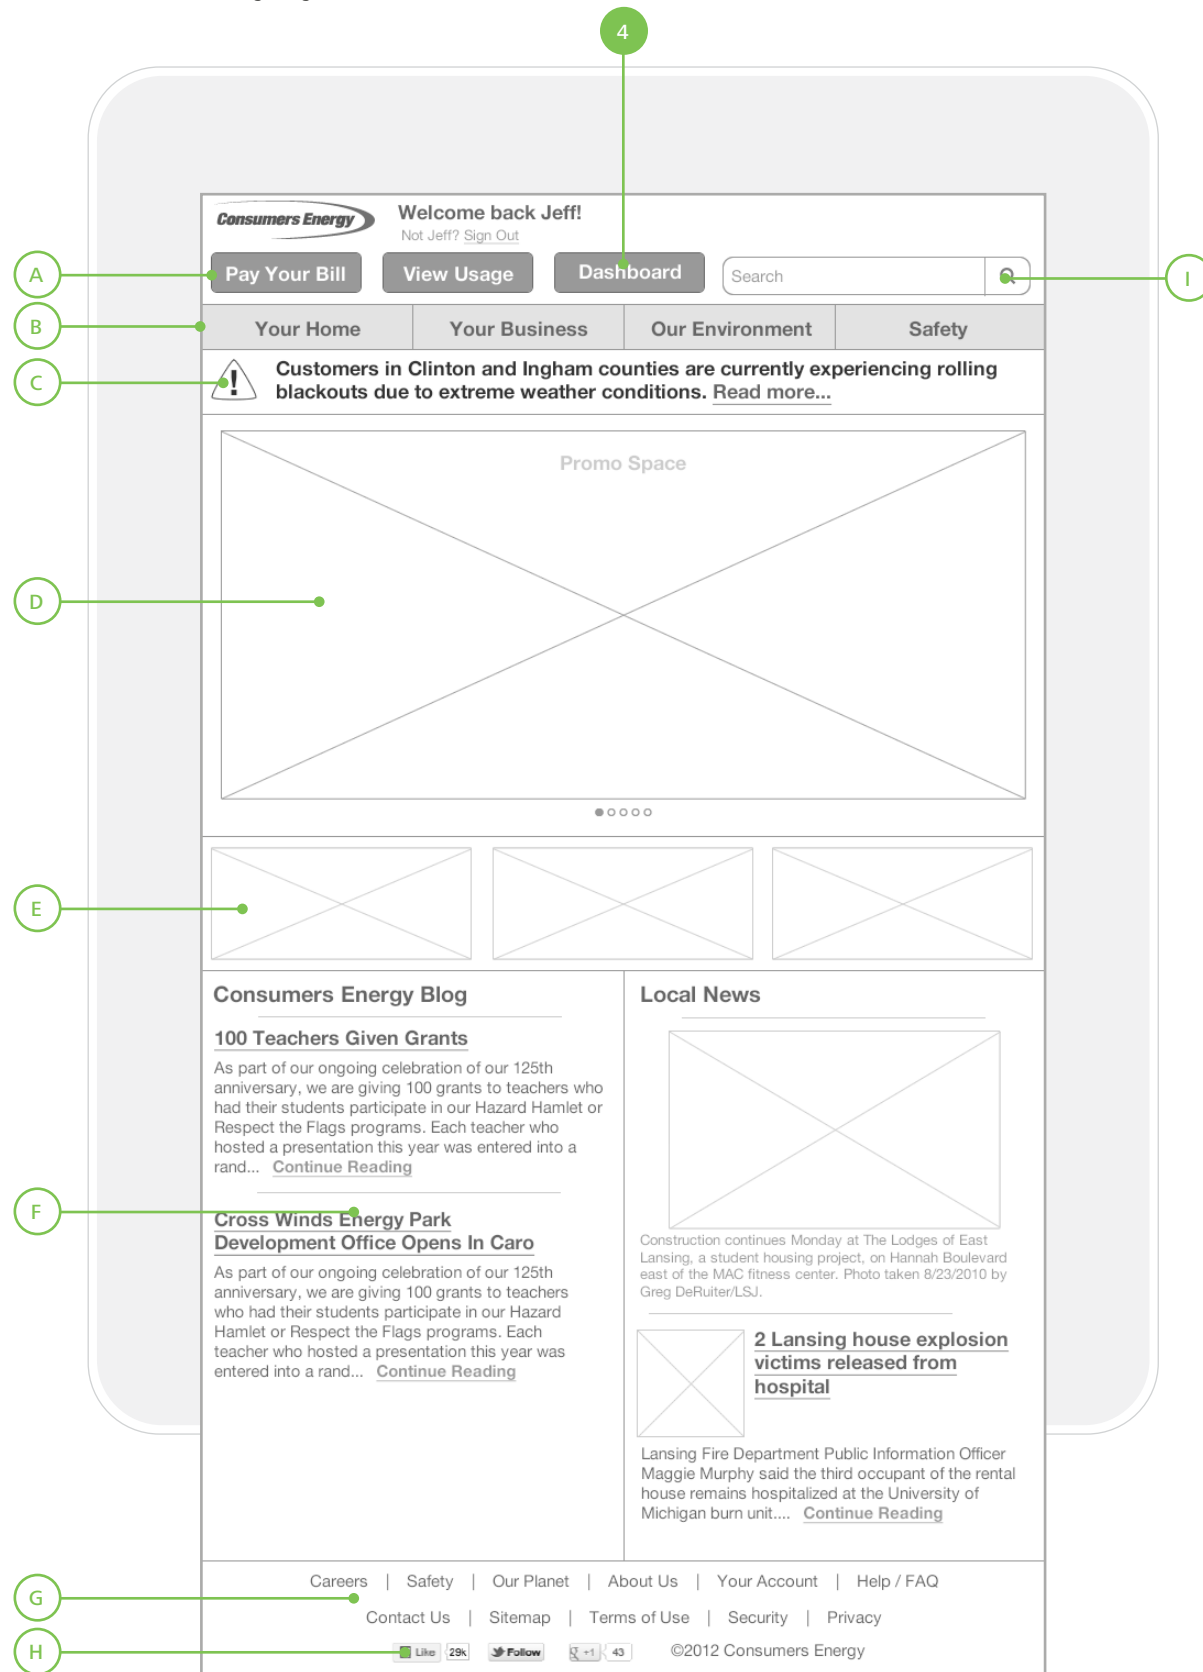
4

Consumers Energy

Welcome back Jeff!

Not Jeff? Sign Out

A

Pay Your Bill

View Usage

Dashboard

Search

I

B

Your Home

Your Business

Our Environment

Safety

C

Customers in Clinton and Ingham counties are currently experiencing rolling blackouts due to extreme weather conditions. Read more...

Promo Space

D

E

Consumers Energy Blog

100 Teachers Given Grants

As part of our ongoing celebration of our 125th anniversary, we are giving 100 grants to teachers who had their students participate in our Hazard Hamlet or Respect the Flags programs. Each teacher who hosted a presentation this year was entered into a rand... Continue Reading

F

Cross Winds Energy Park Development Office Opens In Caro

As part of our ongoing celebration of our 125th anniversary, we are giving 100 grants to teachers who had their students participate in our Hazard Hamlet or Respect the Flags programs. Each teacher who hosted a presentation this year was entered into a rand... Continue Reading

Local News

Construction continues Monday at The Lodges of East Lansing, a student housing project, on Hannah Boulevard east of the MAC fitness center. Photo taken 8/23/2010 by Greg DeRuiter/LSJ.

2 Lansing house explosion victims released from hospital

Lansing Fire Department Public Information Officer Maggie Murphy said the third occupant of the rental house remains hospitalized at the University of Michigan burn unit.... Continue Reading

G

Careers | Safety | Our Planet | About Us | Your Account | Help / FAQ

Contact Us | Sitemap | Terms of Use | Security | Privacy

H

Like 29k Follow +1 43 ©2012 Consumers Energy